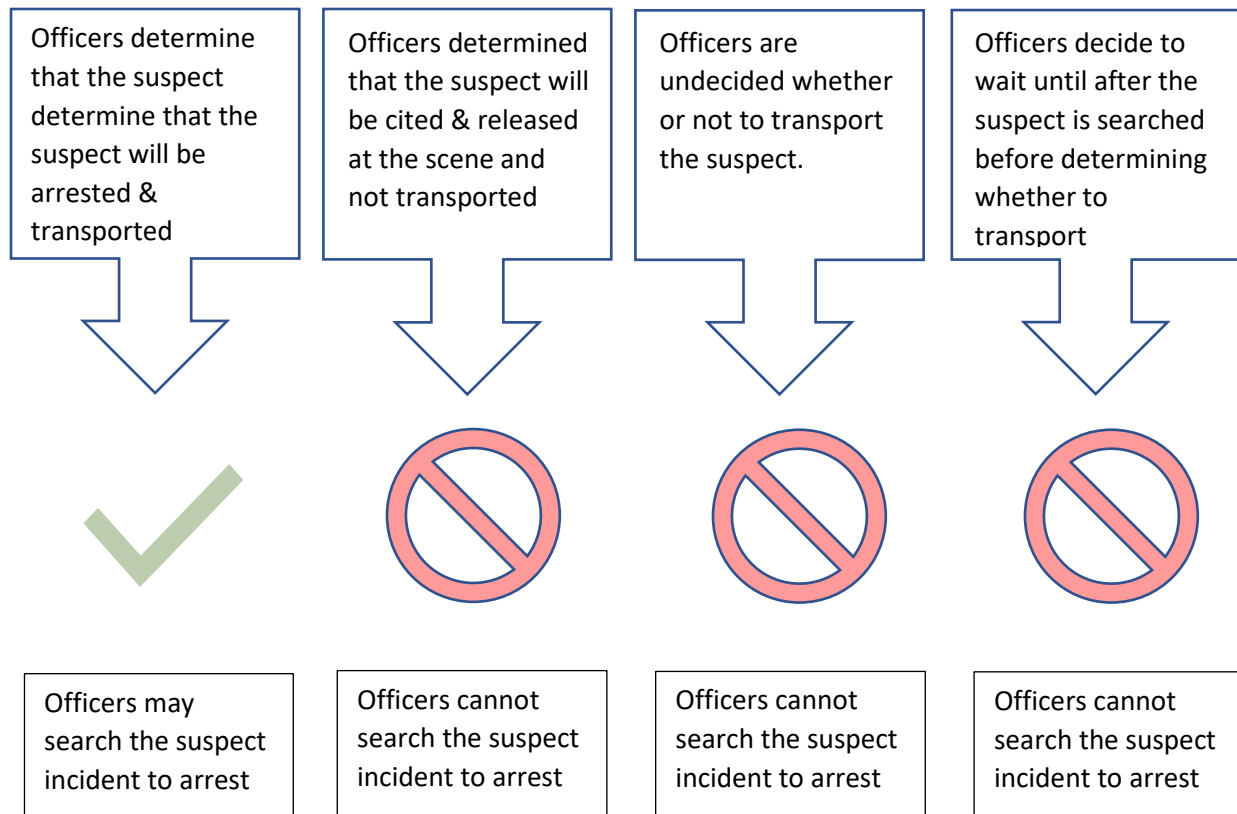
Officers determine that the suspect determine that the suspect will be arrested & transported

Officers determined that the suspect will be cited & released at the scene and not transported

Officers are undecided whether or not to transport the suspect.

Officers decide to wait until after the suspect is searched before determining whether to transport

Officers may search the suspect incident to arrest

Officers cannot search the suspect incident to arrest

Officers cannot search the suspect incident to arrest

Officers cannot search the suspect incident to arrest